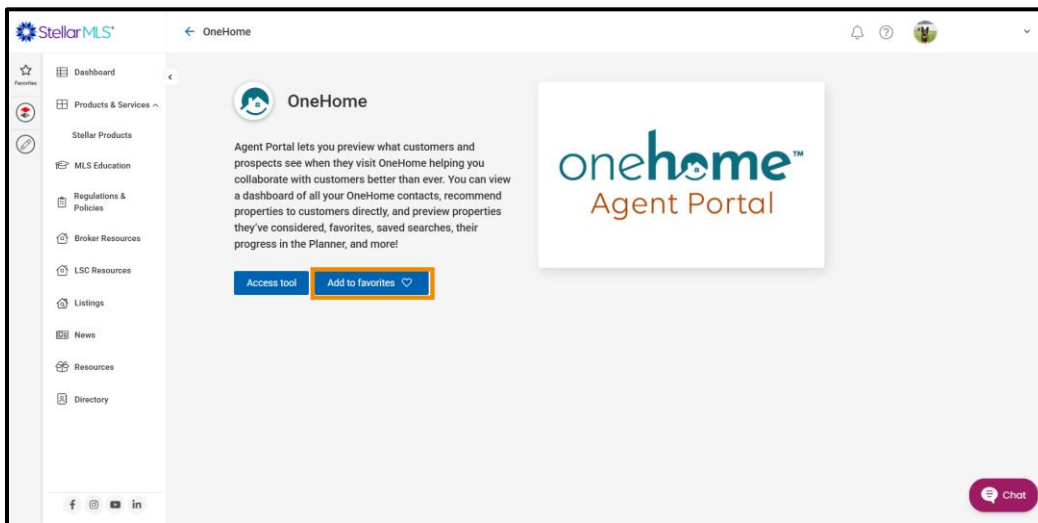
StellarMLS

Favorites

Dashboard

Products & Services

Stellar Products

MLS Education

Regulations & Policies

Broker Resources

LSC Resources

Listings

News

Resources

Directory

← OneHome

OneHome

Agent Portal lets you preview what customers and prospects see when they visit OneHome helping you collaborate with customers better than ever. You can view a dashboard of all your OneHome contacts, recommend properties to customers directly, and preview properties they've considered, favorites, saved searches, their progress in the Planner, and more!

Access tool

Add to favorites

onehome™
Agent Portal

Chat